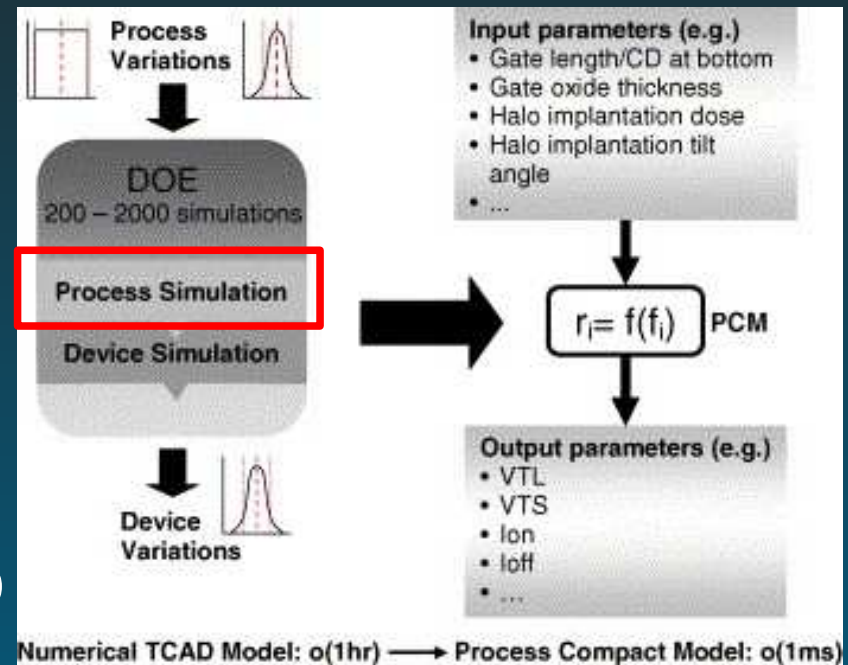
Process Variations

DOE
200 – 2000 simulations

Process Simulation

Device Simulation

Device Variations

Input parameters (e.g.)
• Gate length/CD at bottom
• Gate oxide thickness
• Halo implantation dose
• Halo implantation tilt angle
• ...

$r_i = f(f_i)$ PCM

Output parameters (e.g.)
• VTL
• VTS
• Ion
• Ioff
• ...

Numerical TCAD Model: o(1hr) ⟶ Process Compact Model: o(1ms)